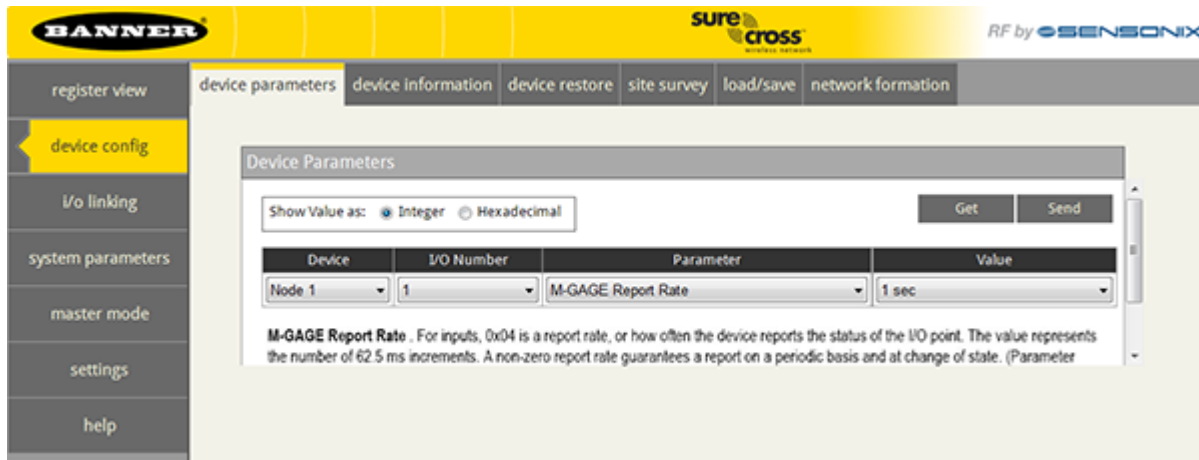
BANNER

sure cross
wireless network

RF by SENSONIX

register view
device config
I/o linking
system parameters
master mode
settings
help

device parameters | device information | device restore | site survey | load/save | network formation

Device Parameters

Show Value as: Integer Hexadecimal

Get Send

| Device | I/O Number | Parameter | Value |
|---|---|---|---|
| Node 1 | 1 | M-GAGE Report Rate | 1 sec |

**M-GAGE Report Rate** . For inputs, 0x04 is a report rate, or how often the device reports the status of the I/O point. The value represents the number of 62.5 ms increments. A non-zero report rate guarantees a report on a periodic basis and at change of state. (Parameter